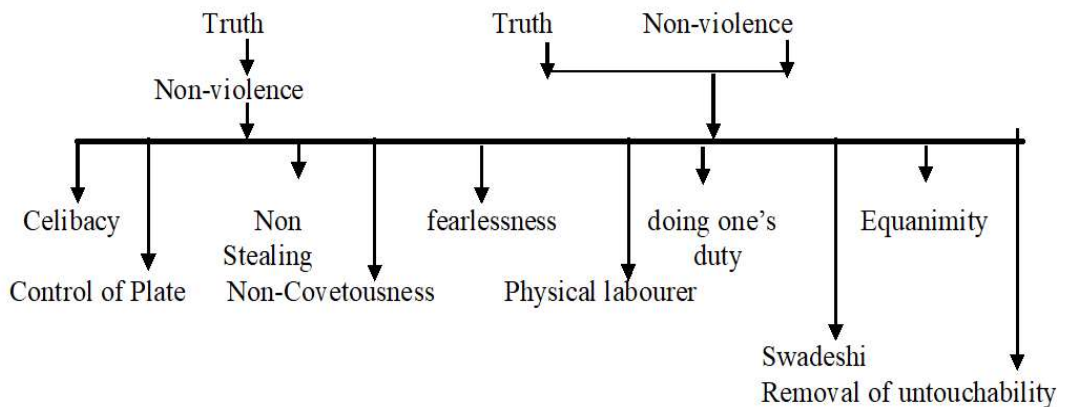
Truth

Non-violence

Truth

Non-violence

Celibacy

Control of Plate

Non Stealing

Non-Covetousness

fearlessness

Physical labourer

doing one's duty

Equanimity

Swadeshi

Removal of untouchability